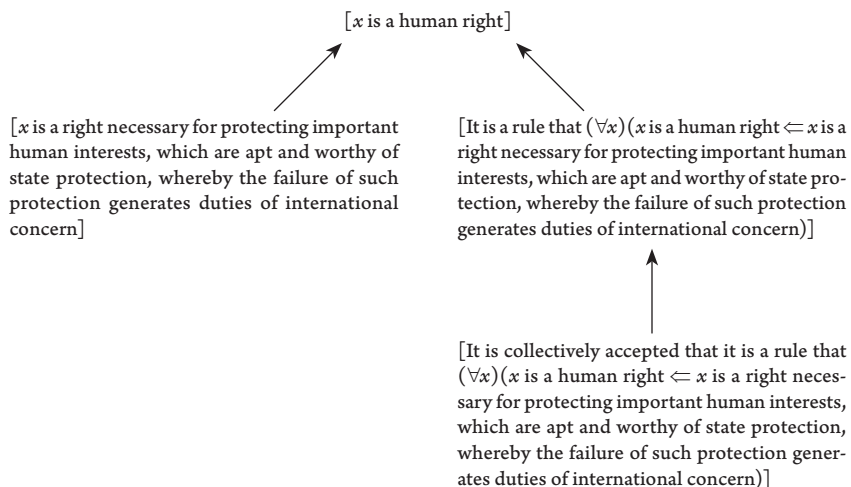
[$x$ is a human right]

[$x$ is a right necessary for protecting important human interests, which are apt and worthy of state protection, whereby the failure of such protection generates duties of international concern]

[It is a rule that $(\forall x)$($x$ is a human right $\Leftarrow$ $x$ is a right necessary for protecting important human interests, which are apt and worthy of state protection, whereby the failure of such protection generates duties of international concern)]

[It is collectively accepted that it is a rule that $(\forall x)$($x$ is a human right $\Leftarrow$ $x$ is a right necessary for protecting important human interests, which are apt and worthy of state protection, whereby the failure of such protection generates duties of international concern)]